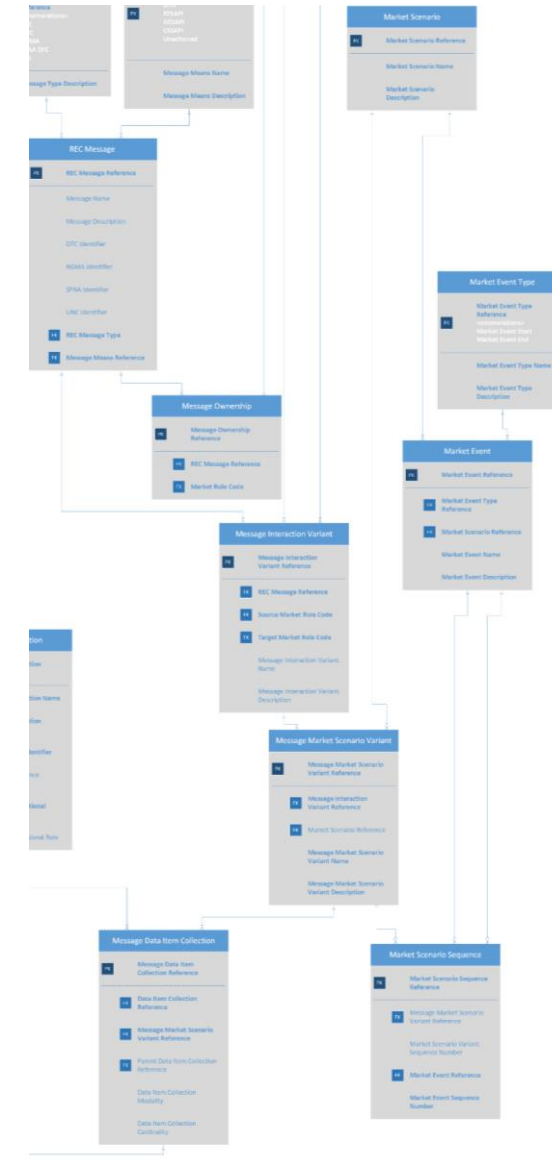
ference
umeration
C
NA
PA
A DTC

ssage Type Description

PK
RTAAH
RTAAR
CSSAR
Unreferral

Message Means Name

Message Means Description

Market Scenario

PK
Market Scenario Reference

Market Scenario Name

Market Scenario Description

REC Message

PK
REC Message Reference

Message Name

Message Description

DTC Identifier

RGMA Identifier

SPAA Identifier

UNC Identifier

FK
REC Message Type

FK
Message Means Reference

Market Event Type

PK
Market Event Type Reference
Market Event Start
Market Event End

Market Event Type Name

Market Event Type Description

Message Ownership

PK
Message Ownership Reference

FK
REC Message Reference

FK
Market Role Code

Market Event

PK
Market Event Reference

FK
Market Event Type Reference

FK
Market Scenario Reference

Market Event Name

Market Event Description

Message Interaction Variant

PK
Message Interaction Variant Reference

FK
REC Message Reference

FK
Source Market Role Code

FK
Target Market Role Code

Message Interaction Variant Name

Message Interaction Variant Description

tion

tion

tion Name

tion

dentifier

nce

ional

ional Role

Message Market Scenario Variant

PK
Message Market Scenario Variant Reference

FK
Message Interaction Variant Reference

FK
Market Scenario Reference

Message Market Scenario Variant Name

Message Market Scenario Variant Description

Message Data Item Collection

PK
Message Data Item Collection Reference

FK
Data Item Collection Reference

FK
Message Market Scenario Variant Reference

FK
Parent Data Item Collection Reference

Data Item Collection Modality

Data Item Collection Cardinality

Market Scenario Sequence

PK
Market Scenario Sequence Reference

FK
Message Market Scenario Variant Reference

Market Scenario Variant Sequence Number

FK
Market Event Reference

Market Event Sequence Number